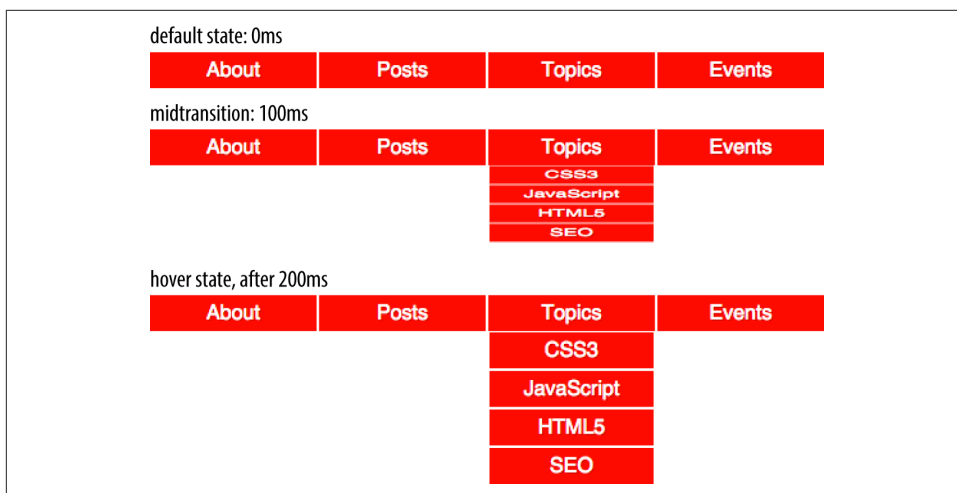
default state: 0ms

About Posts Topics Events

midtransition: 100ms

About Posts Topics Events

CSS3
JavaScript
HTML5
SEO

hover state, after 200ms

About Posts Topics Events

CSS3
JavaScript
HTML5
SEO